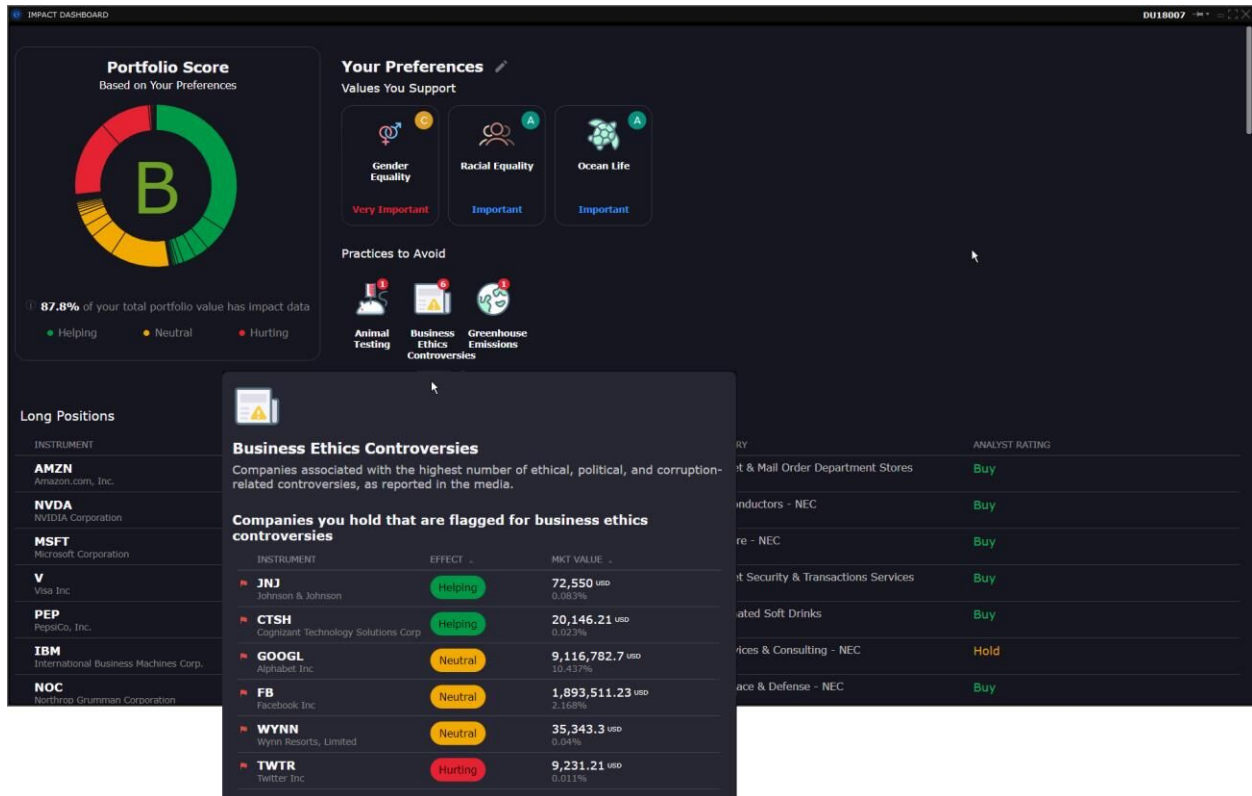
IMPACT DASHBOARD

DU18007

Portfolio Score
Based on Your Preferences

B

87.8% of your total portfolio value has impact data

Helping Neutral Hurting

Your Preferences
Values You Support

C
Gender Equality
Very Important

A
Racial Equality
Important

A
Ocean Life
Important

Practices to Avoid

1
Animal Testing

6
Business Ethics Controversies

1
Greenhouse Emissions

Long Positions

| INSTRUMENT | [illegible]RY | ANALYST RATING |
|---|---|---|
| AMZN Amazon.com, Inc. | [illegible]t & Mail Order Department Stores | Buy |
| NVDA NVIDIA Corporation | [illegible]nductors - NEC | Buy |
| MSFT Microsoft Corporation | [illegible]re - NEC | Buy |
| V Visa Inc | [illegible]t Security & Transactions Services | Buy |
| PEP PepsiCo, Inc. | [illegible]ated Soft Drinks | Buy |
| IBM International Business Machines Corp. | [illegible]vices & Consulting - NEC | Hold |
| NOC Northrop Grumman Corporation | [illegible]ace & Defense - NEC | Buy |

Business Ethics Controversies
Companies associated with the highest number of ethical, political, and corruption-related controversies, as reported in the media.

Companies you hold that are flagged for business ethics controversies

| INSTRUMENT | EFFECT | MKT VALUE |
|---|---|---|
| JNJ Johnson & Johnson | Helping | 72,550 USD 0.083% |
| CTSH Cognizant Technology Solutions Corp | Helping | 20,146.21 USD 0.023% |
| GOOGL Alphabet Inc | Neutral | 9,116,782.7 USD 10.437% |
| FB Facebook Inc | Neutral | 1,893,511.23 USD 2.168% |
| WYNN Wynn Resorts, Limited | Neutral | 35,343.3 USD 0.04% |
| TWTR Twitter Inc | Hurting | 9,231.21 USD 0.011% |